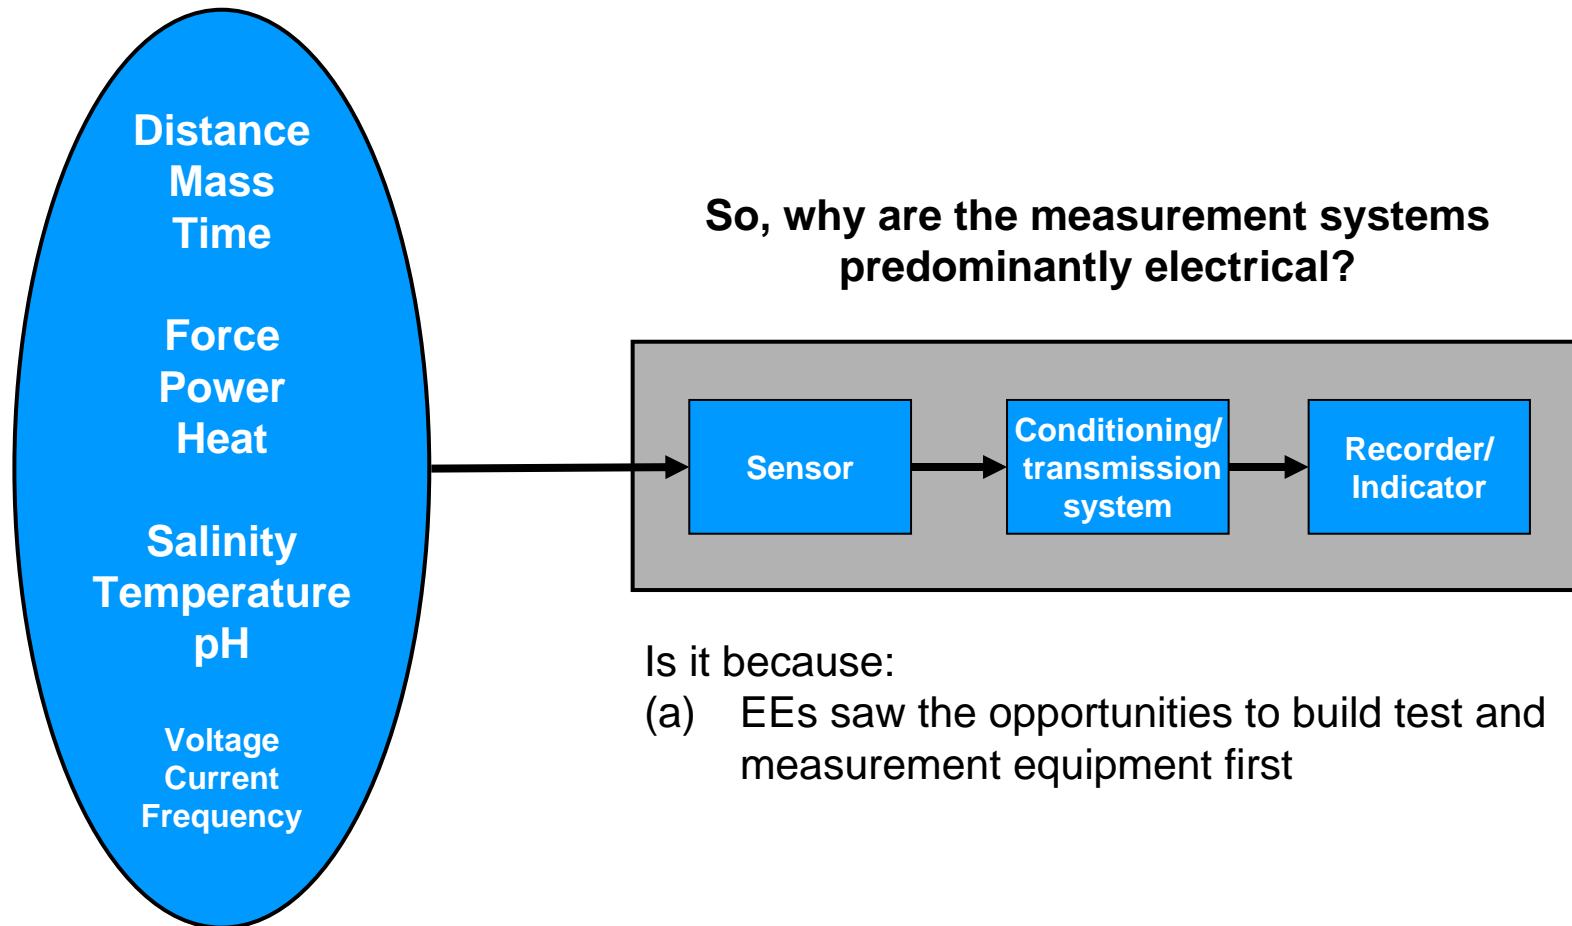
Distance
Mass
Time

Force
Power
Heat

Salinity
Temperature
pH

Voltage
Current
Frequency

So, why are the measurement systems predominantly electrical?

Sensor

Conditioning/ transmission system

Recorder/ Indicator

Is it because:
(a) EEs saw the opportunities to build test and measurement equipment first